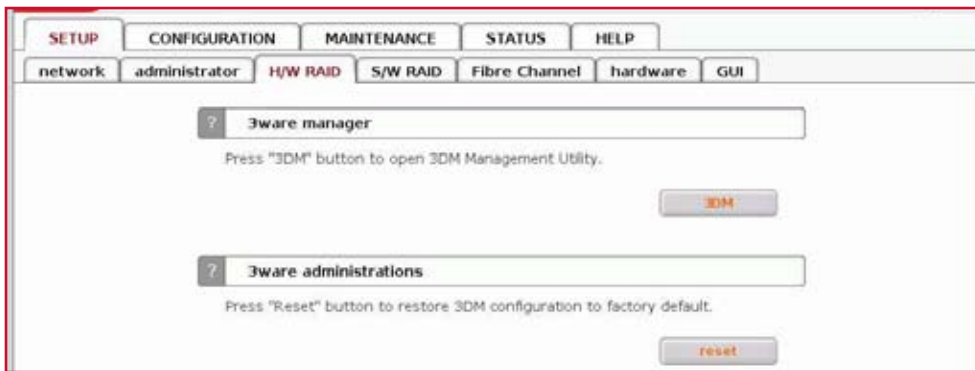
SETUP | CONFIGURATION | MAINTENANCE | STATUS | HELP

network | administrator | H/W RAID | S/W RAID | Fibre Channel | hardware | GUI

? 3ware manager

Press "3DM" button to open 3DM Management Utility.

3DM

? 3ware administrations

Press "Reset" button to restore 3DM configuration to factory default.

reset